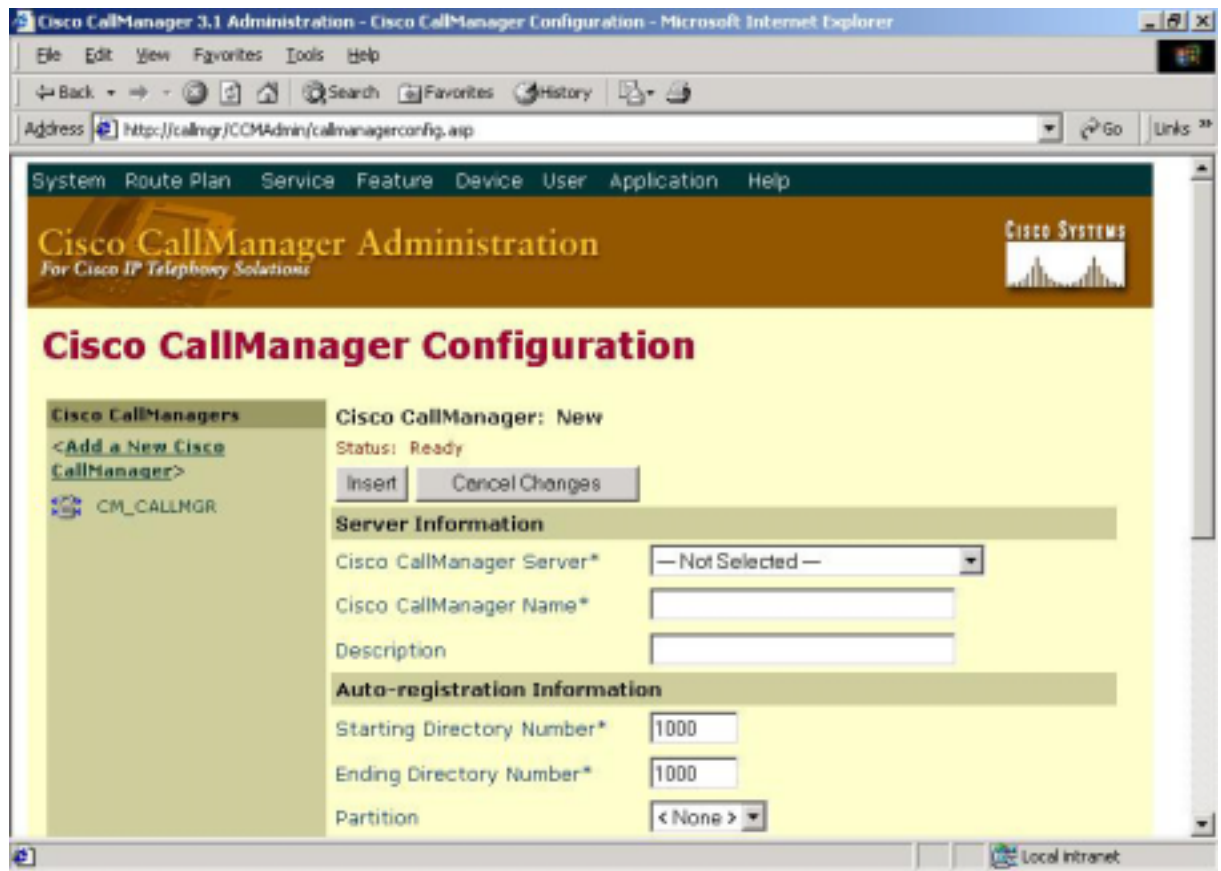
Cisco CallManager 3.1 Administration - Cisco CallManager Configuration - Microsoft Internet Explorer

File Edit View Favorites Tools Help

Back Search Favorites History

Address http://callmgr/CCMAdmin/callmanagerconfig.asp Go Links »

System Route Plan Service Feature Device User Application Help

Cisco CallManager Administration
For Cisco IP Telephony Solutions

Cisco Systems

Cisco CallManager Configuration

Cisco CallManagers
<Add a New Cisco CallManager>
CM_CALLMGR

Cisco CallManager: New
Status: Ready

Insert Cancel Changes

Server Information
Cisco CallManager Server* — Not Selected —
Cisco CallManager Name*
Description

Auto-registration Information
Starting Directory Number* 1000
Ending Directory Number* 1000
Partition < None >

Local intranet